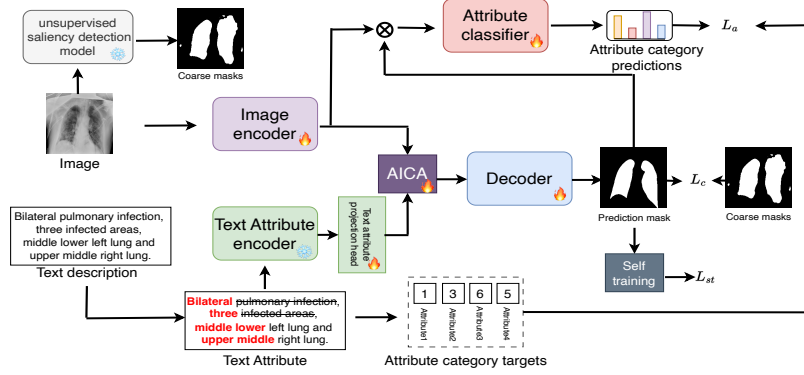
unsupervised saliency detection model

Coarse masks

Image

Image encoder

Attribute classifier

Attribute category predictions

$L_a$

AICA

Decoder

Prediction mask

$L_c$

Coarse masks

Self training

$L_{st}$

Bilateral pulmonary infection, three infected areas, middle lower left lung and upper middle right lung.

Text description

Text Attribute encoder

Text attribute projection head

Bilateral pulmonary infection, three infected areas, middle lower left lung and upper middle right lung.

Text Attribute

1 3 6 5

Attribute1 Attribute2 Attribute3 Attribute4

Attribute category targets